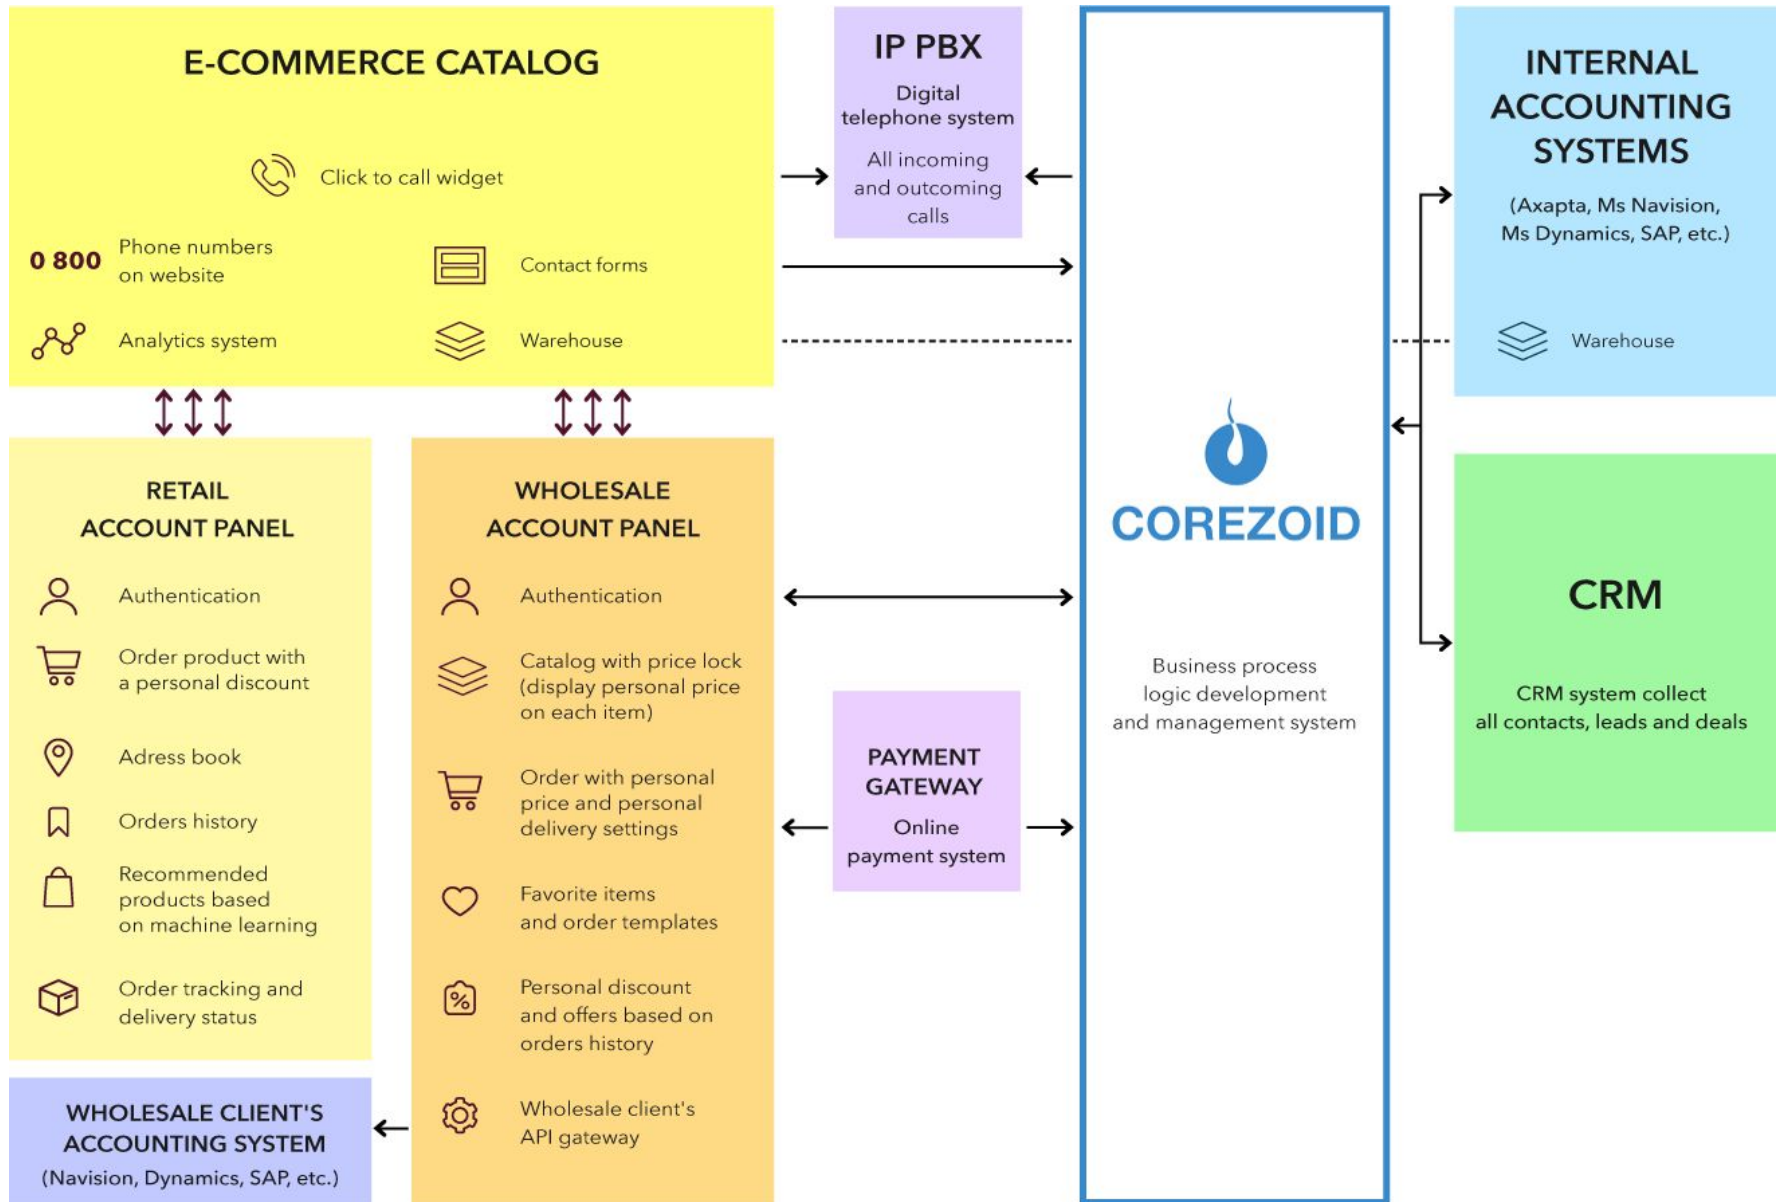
E-COMMERCE CATALOG

Click to call widget

0 800 Phone numbers on website

Contact forms

Analytics system

Warehouse

IP PBX

Digital telephone system

All incoming and outcoming calls

INTERNAL ACCOUNTING SYSTEMS

(Axapta, Ms Navision, Ms Dynamics, SAP, etc.)

Warehouse

RETAIL ACCOUNT PANEL

Authentication

Order product with a personal discount

Adress book

Orders history

Recommended products based on machine learning

Order tracking and delivery status

WHOLESALE ACCOUNT PANEL

Authentication

Catalog with price lock (display personal price on each item)

Order with personal price and personal delivery settings

Favorite items and order templates

Personal discount and offers based on orders history

Wholesale client's API gateway

COREZOID

Business process logic development and management system

CRM

CRM system collect all contacts, leads and deals

PAYMENT GATEWAY

Online payment system

WHOLESALE CLIENT'S ACCOUNTING SYSTEM

(Navision, Dynamics, SAP, etc.)